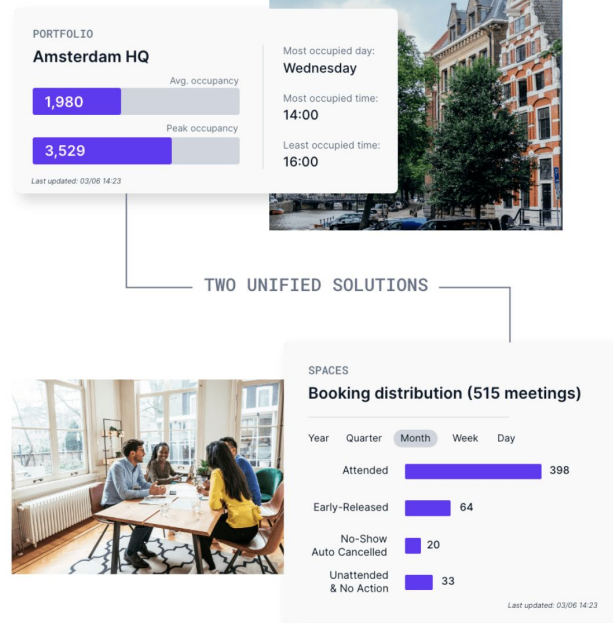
PORTFOLIO

Amsterdam HQ

Avg. occupancy

1,980

Peak occupancy

3,529

Last updated: 03/06 14:23

Most occupied day:
Wednesday

Most occupied time:
14:00

Least occupied time:
16:00

TWO UNIFIED SOLUTIONS

SPACES

Booking distribution (515 meetings)

Year Quarter Month Week Day

| | |
|---|---|
| Attended | 398 |
| Early-Released | 64 |
| No-Show Auto Cancelled | 20 |
| Unattended & No Action | 33 |

Last updated: 03/06 14:23